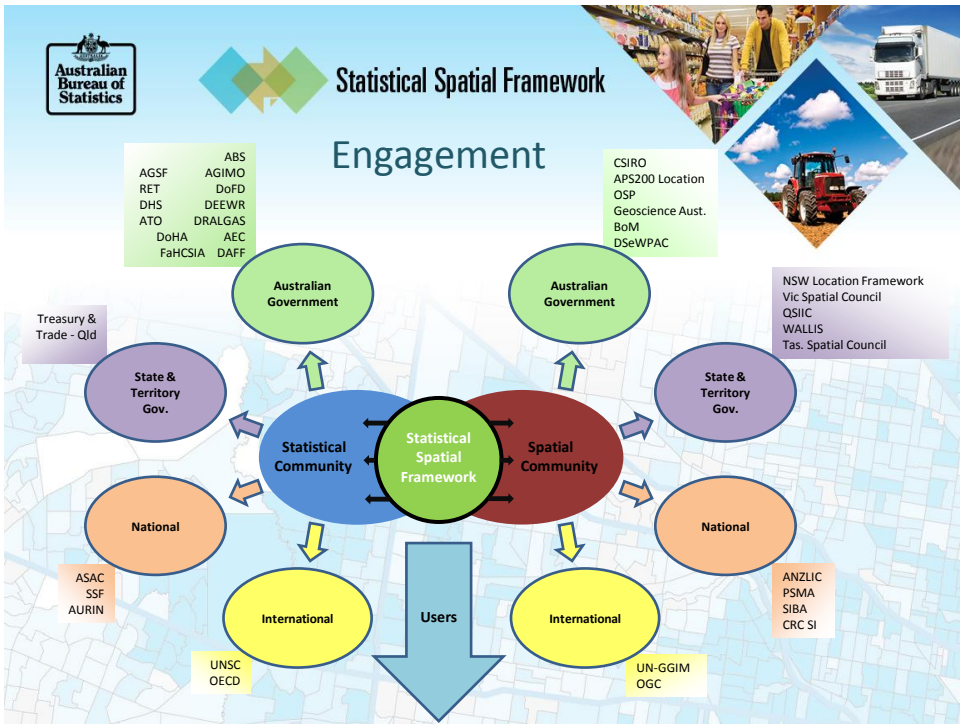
Australian Bureau of Statistics

Statistical Spatial Framework

Engagement

ABS
AGSF AGIMO
RET DoFD
DHS DEEWR
ATO DRALGAS
DoHA AEC
FaHCSIA DAFF

CSIRO
APS200 Location
OSP
Geoscience Aust.
BoM
DSeWPAC

Australian Government

Australian Government

NSW Location Framework
Vic Spatial Council
QSIIC
WALLIS
Tas. Spatial Council

Treasury & Trade - Qld

State & Territory Gov.

State & Territory Gov.

Statistical Community

Statistical Spatial Framework

Spatial Community

National

National

ASAC
SSF
AURIN

ANZLIC
PSMA
SIBA
CRC SI

Users

International

International

UNSC
OECD

UN-GGIM
OGC